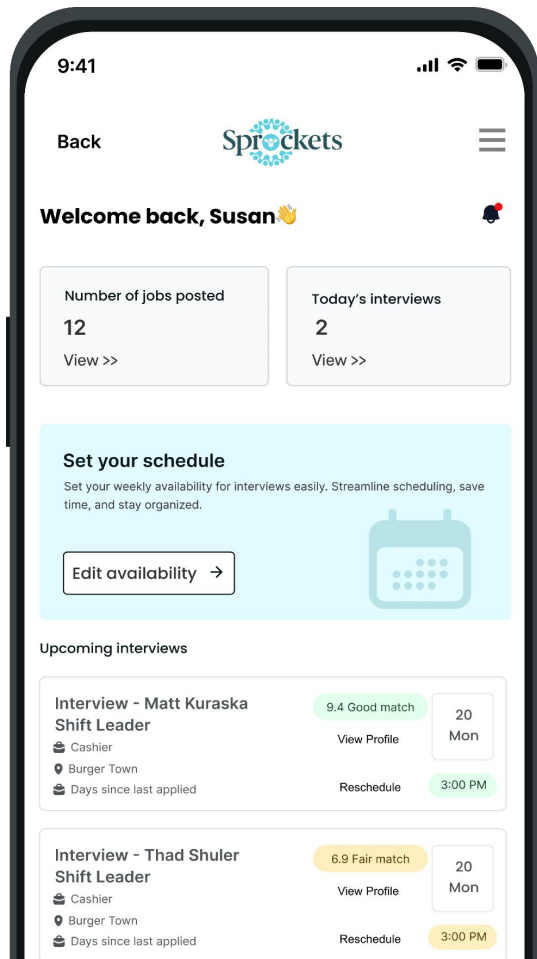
9:41

Back

Sprockets

Welcome back, Susan👋

Number of jobs posted
12
View >>

Today's interviews
2
View >>

Set your schedule
Set your weekly availability for interviews easily. Streamline scheduling, save time, and stay organized.

Edit availability →

Upcoming interviews

Interview - Matt Kuraska
Shift Leader
Cashier
Burger Town
Days since last applied
9.4 Good match
View Profile
Reschedule
20
Mon
3:00 PM

Interview - Thad Shuler
Shift Leader
Cashier
Burger Town
Days since last applied
6.9 Fair match
View Profile
Reschedule
20
Mon
3:00 PM